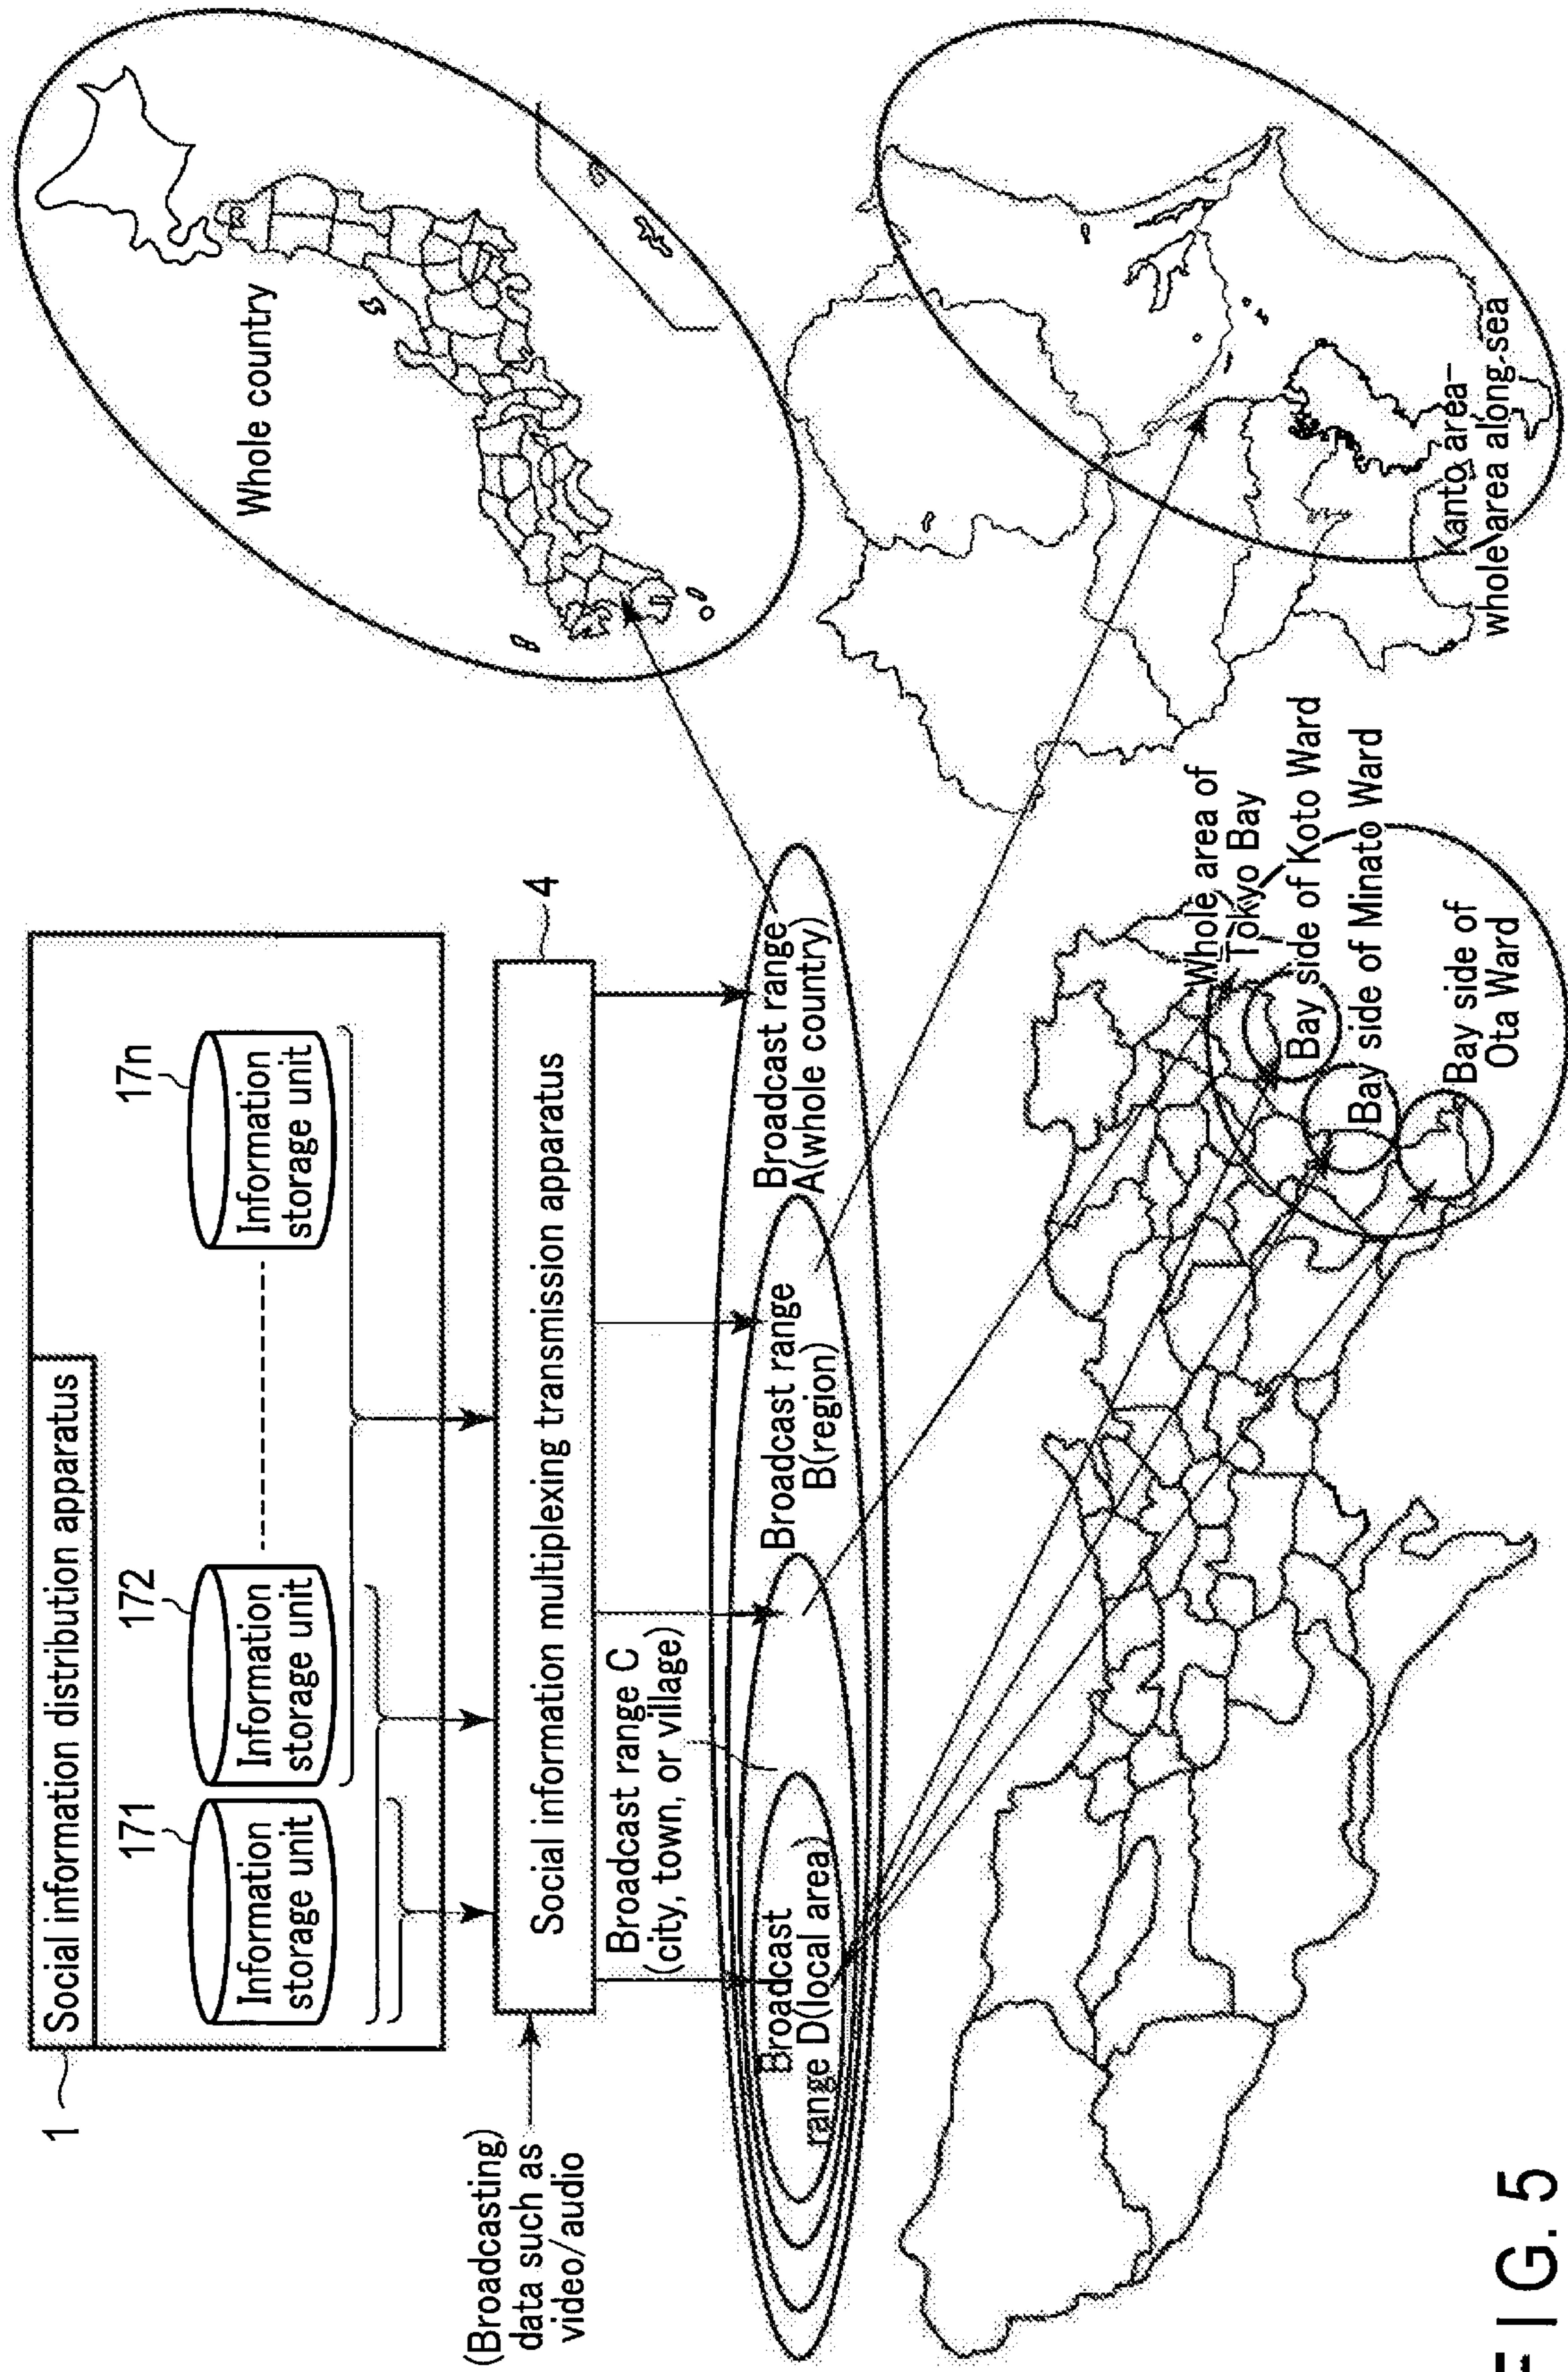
1

Social information distribution apparatus

171
Information storage unit

172
Information storage unit

17n
Information storage unit

(Broadcasting) data such as video/audio

Social information multiplexing transmission apparatus

4

Broadcast range C (city, town, or village)

Broadcast range D(local area)

Broadcast range B(region)

Broadcast range A(whole country)

Whole country

Kanto area–whole area along-sea

Whole area of Tokyo Bay

Bay side of Koto Ward

Bay side of Minato Ward

Bay side of Ota Ward

F I G. 5